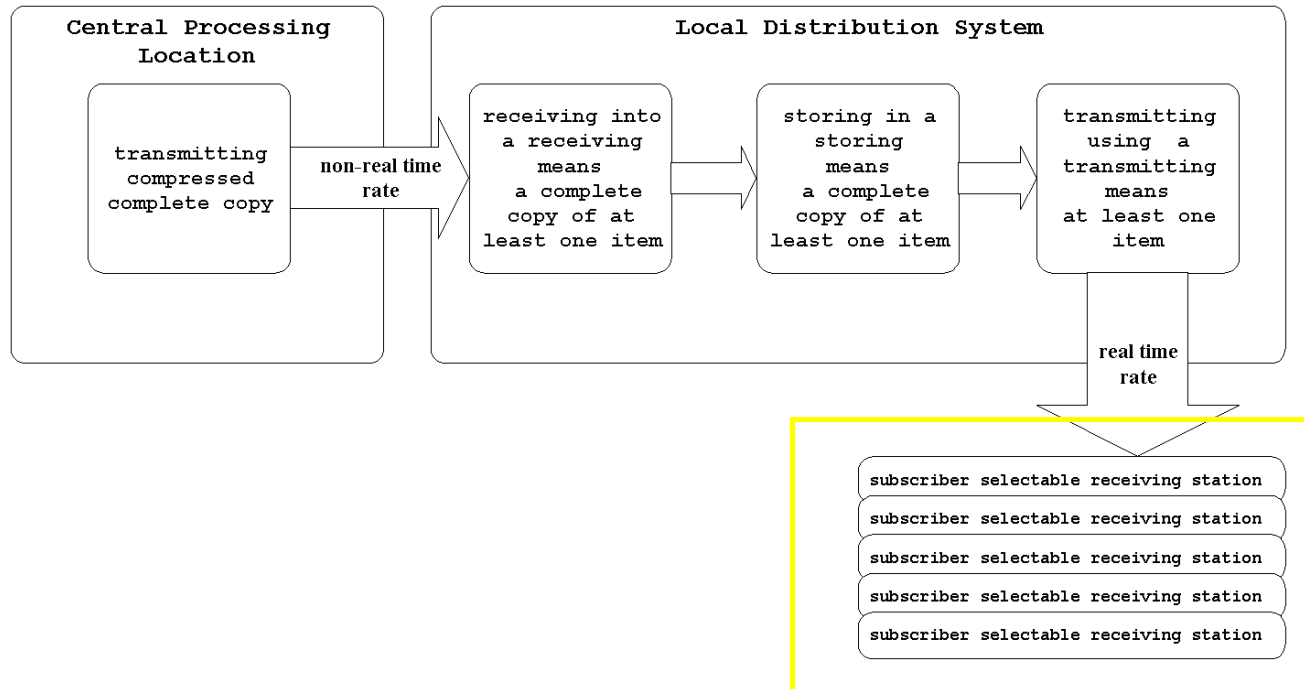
Central Processing Location

transmitting compressed complete copy

non-real time rate

Local Distribution System

receiving into a receiving means a complete copy of at least one item

storing in a storing means a complete copy of at least one item

transmitting using a transmitting means at least one item

real time rate

subscriber selectable receiving station

subscriber selectable receiving station

subscriber selectable receiving station

subscriber selectable receiving station

subscriber selectable receiving station